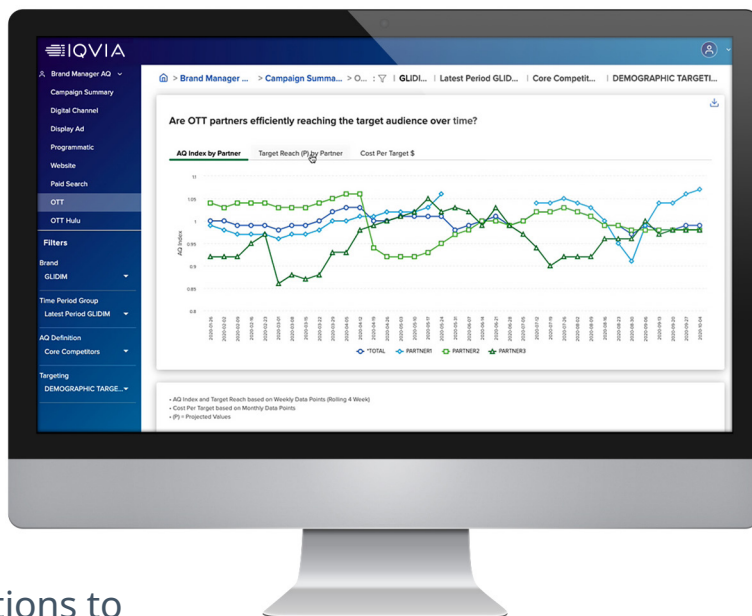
IQVIA

Brand Manager AQ
Campaign Summary
Digital Channel
Display Ad
Programmatic
Website
Paid Search
OTT
OTT Hulu

Filters
Brand
GLIDIM
Time Period Group
Latest Period GLIDIM
AQ Definition
Core Competitors
Targeting
DEMOGRAPHIC TARGE...

> Brand Manager ... > Campaign Summa... > O... | GLIDI... | Latest Period GLID... | Core Competit... | DEMOGRAPHIC TARGETI...

Are OTT partners efficiently reaching the target audience over time?

AQ Index by Partner   Target Reach (P) by Partner   Cost Per Target $

1.1
1.05
1
0.95
0.9
0.85
0.8

AQ Index

*TOTAL   PARTNER1   PARTNER2   PARTNER3

• AQ Index and Target Reach based on Weekly Data Points (Rolling 4 Week)
• Cost Per Target based on Monthly Data Points
• (P) = Projected Values

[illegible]tions to